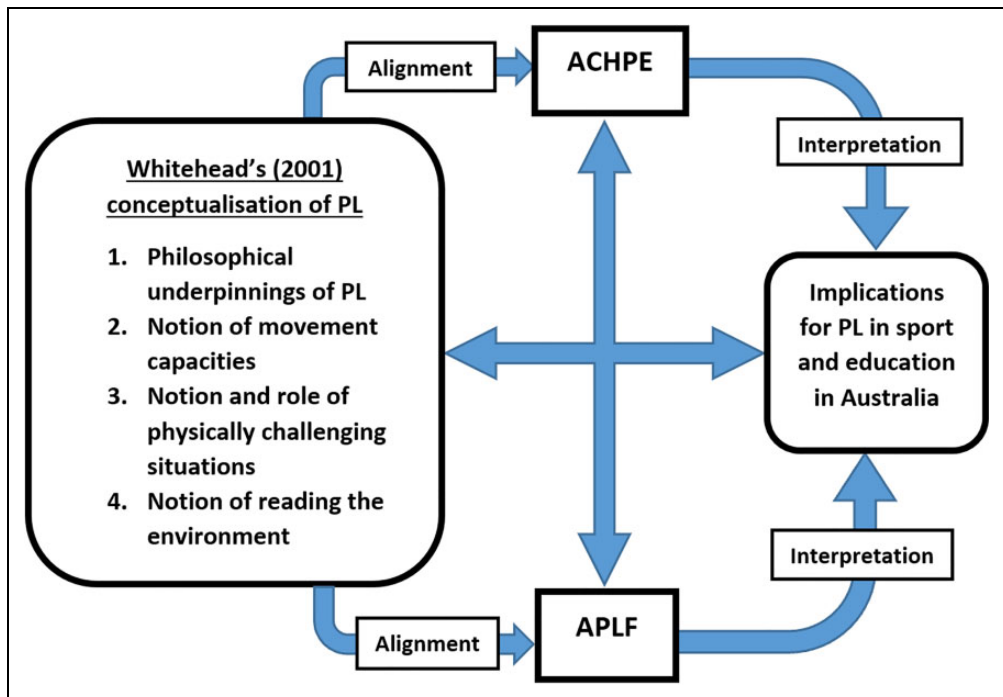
Alignment

ACHPE

Interpretation

Whitehead's (2001) conceptualisation of PL

1. Philosophical underpinnings of PL
2. Notion of movement capacities
3. Notion and role of physically challenging situations
4. Notion of reading the environment

Implications for PL in sport and education in Australia

Interpretation

Alignment

APLF